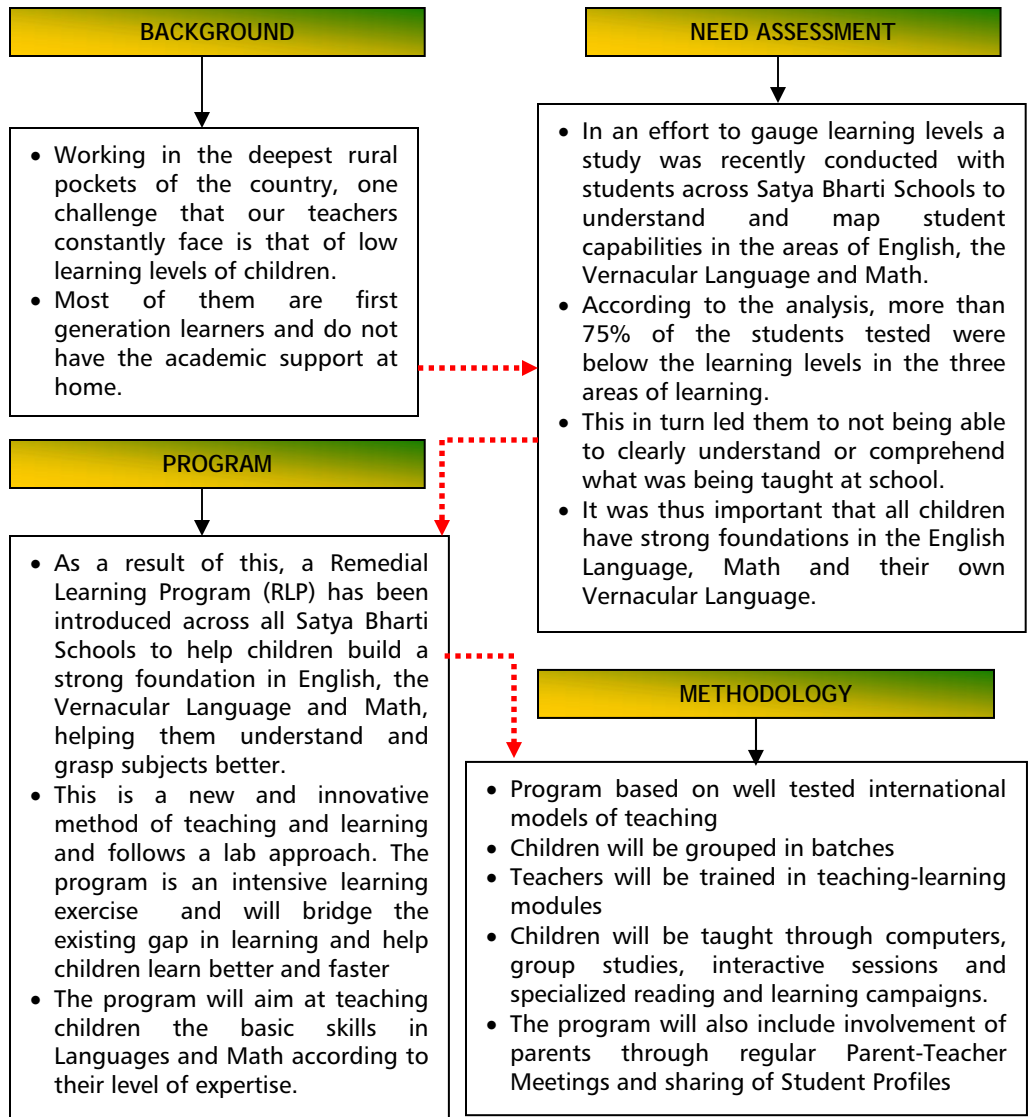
BACKGROUND

- Working in the deepest rural pockets of the country, one challenge that our teachers constantly face is that of low learning levels of children.
- Most of them are first generation learners and do not have the academic support at home.

NEED ASSESSMENT

- In an effort to gauge learning levels a study was recently conducted with students across Satya Bharti Schools to understand and map student capabilities in the areas of English, the Vernacular Language and Math.
- According to the analysis, more than 75% of the students tested were below the learning levels in the three areas of learning.
- This in turn led them to not being able to clearly understand or comprehend what was being taught at school.
- It was thus important that all children have strong foundations in the English Language, Math and their own Vernacular Language.

PROGRAM

- As a result of this, a Remedial Learning Program (RLP) has been introduced across all Satya Bharti Schools to help children build a strong foundation in English, the Vernacular Language and Math, helping them understand and grasp subjects better.
- This is a new and innovative method of teaching and learning and follows a lab approach. The program is an intensive learning exercise and will bridge the existing gap in learning and help children learn better and faster
- The program will aim at teaching children the basic skills in Languages and Math according to their level of expertise.

METHODOLOGY

- Program based on well tested international models of teaching
- Children will be grouped in batches
- Teachers will be trained in teaching-learning modules
- Children will be taught through computers, group studies, interactive sessions and specialized reading and learning campaigns.
- The program will also include involvement of parents through regular Parent-Teacher Meetings and sharing of Student Profiles